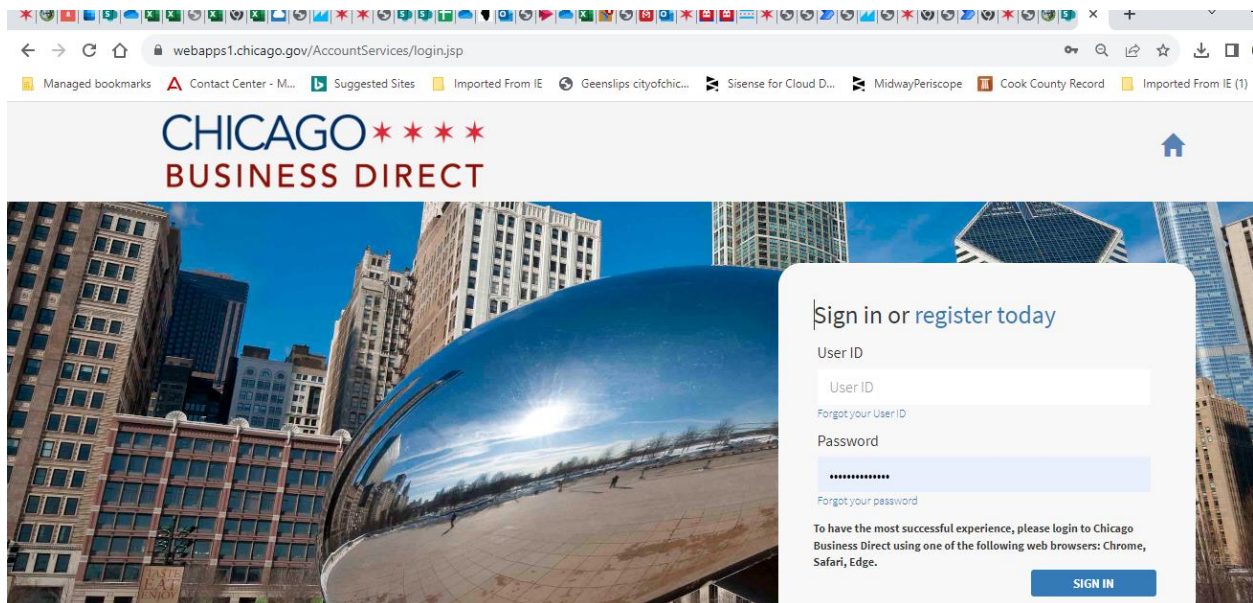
webapps1.chicago.gov/AccountServices/login.jsp

Managed bookmarks  Contact Center - M...  Suggested Sites  Imported From IE  Geenslips cityofchic...  Sisense for Cloud D...  MidwayPeriscope  Cook County Record  Imported From IE (1)

CHICAGO
BUSINESS DIRECT

Sign in or register today

User ID

User ID

Forgot your User ID

Password

••••••••••••••

Forgot your password

To have the most successful experience, please login to Chicago Business Direct using one of the following web browsers: Chrome, Safari, Edge.

SIGN IN